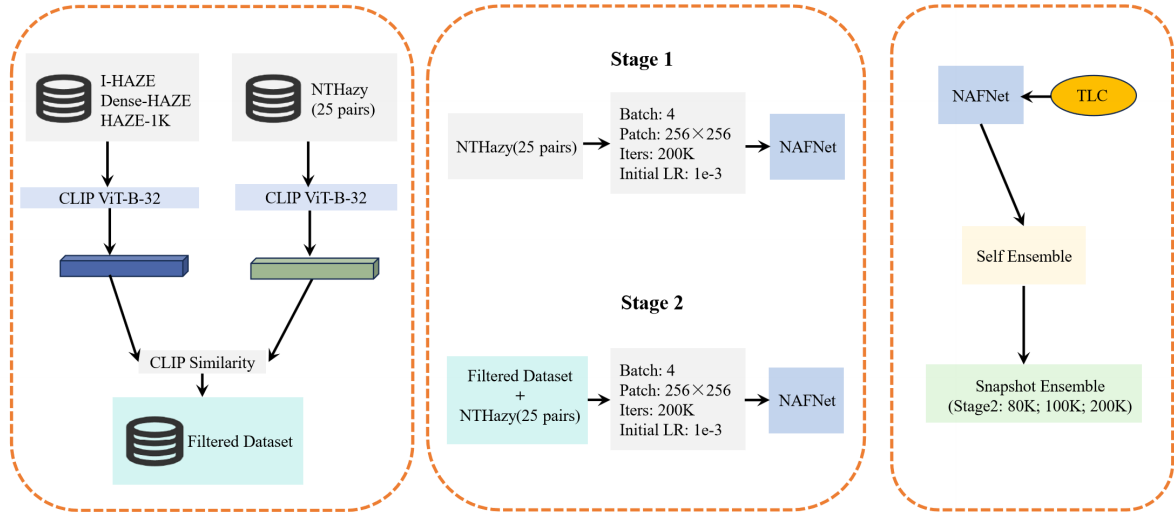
I-HAZE
Dense-HAZE
HAZE-1K

NTHazy
(25 pairs)

CLIP ViT-B-32

CLIP ViT-B-32

CLIP Similarity

Filtered Dataset

Stage 1

NTHazy(25 pairs)

Batch: 4
Patch: 256×256
Iters: 200K
Initial LR: 1e-3

NAFNet

Stage 2

Filtered Dataset
+
NTHazy(25 pairs)

Batch: 4
Patch: 256×256
Iters: 200K
Initial LR: 1e-3

NAFNet

NAFNet

TLC

Self Ensemble

Snapshot Ensemble
(Stage2: 80K; 100K; 200K)